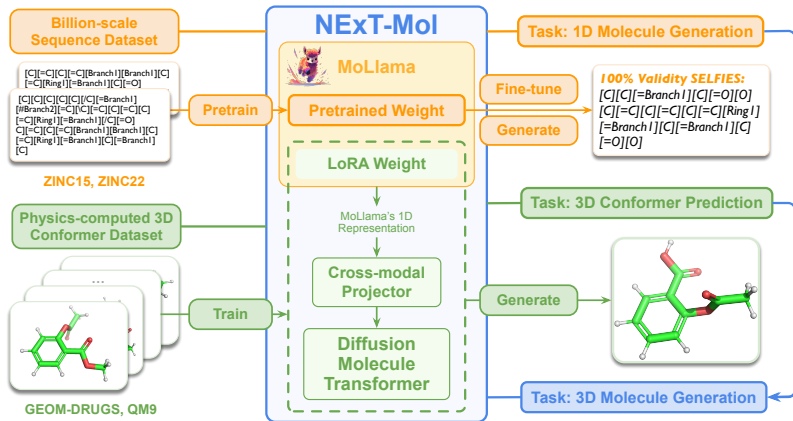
Billion-scale Sequence Dataset

[C][=C][C][=C][Branch1][Branch1][C][=C][Ring1][=Branch1][C][=O]

[C][C][C][C][C][/C][=Branch1][#Branch2][=C][\C][=C][C][=C][=C][Ring1][=Branch1][/C][=O][C][=C][C][=C][Branch1][Branch1][C][=C][Ring1][=Branch1][C][=Branch1][C]

ZINC15, ZINC22

Physics-computed 3D Conformer Dataset

...

GEOM-DRUGS, QM9

NExT-Mol

MoLlama

Pretrain

Pretrained Weight

LoRA Weight

MoLlama's 1D Representation

Cross-modal Projector

Diffusion Molecule Transformer

Train

Fine-tune

Generate

Generate

Task: 1D Molecule Generation

100% Validity SELFIES:
[C][C][=Branch1][C][=O][O][C][=C][C][=C][C][=C][Ring1][=Branch1][C][=Branch1][C][=O][O]

Task: 3D Conformer Prediction

Task: 3D Molecule Generation